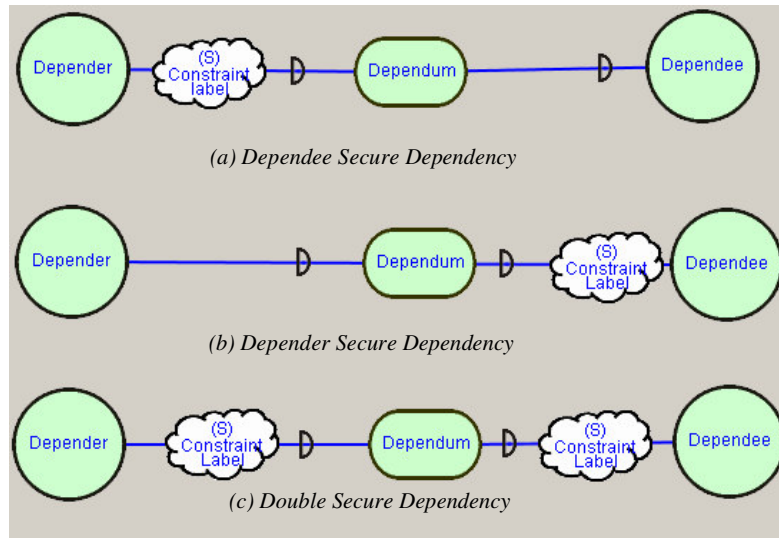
Depender

(S) Constraint label

Dependum

Dependee

(a) Dependee Secure Dependency

Depender

Dependum

(S) Constraint Label

Dependee

(b) Depender Secure Dependency

Depender

(S) Constraint Label

Dependum

(S) Constraint Label

Dependee

(c) Double Secure Dependency